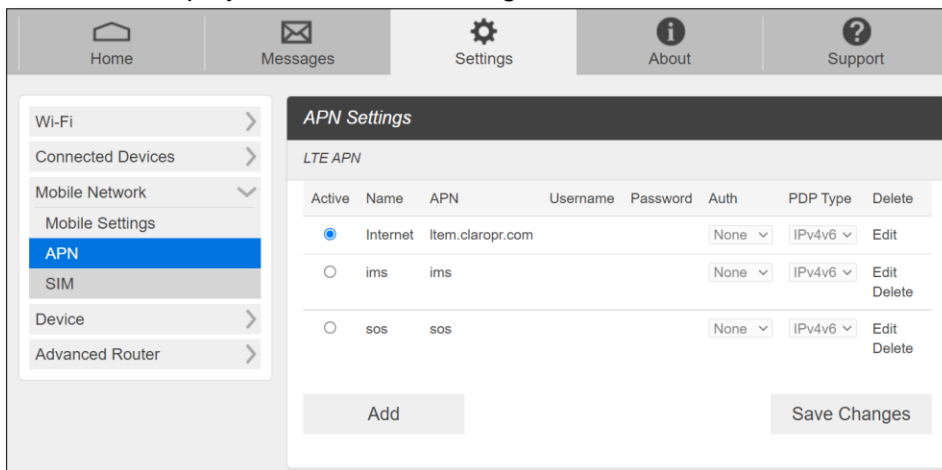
Home
Messages
Settings
About
Support

Wi-Fi
Connected Devices
Mobile Network
Mobile Settings
APN
SIM
Device
Advanced Router

APN Settings

LTE APN

| Active | Name | APN | Username | Password | Auth | PDP Type | Delete |
|---|---|---|---|---|---|---|---|
| ◉ | Internet | ltem.claropr.com | | | None | IPv4v6 | Edit |
| ○ | ims | ims | | | None | IPv4v6 | Edit Delete |
| ○ | sos | sos | | | None | IPv4v6 | Edit Delete |

Add
Save Changes